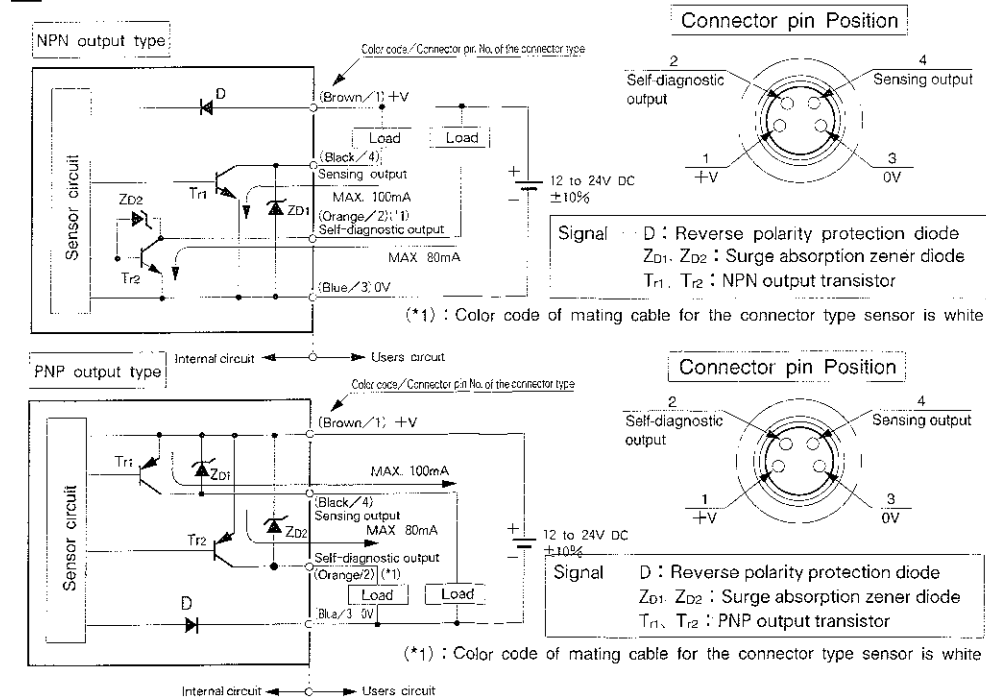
NPN output type

Color code／Connector pin No. of the connector type

D

(Brown／1) +V

Load

Load

Sensor circuit

(Black／4)
Sensing output

Tr1

$Z_{D2}$

$Z_{D1}$

MAX. 100mA

(Orange／2) (*1)
Self-diagnostic output

MAX. 80mA

Tr2

(Blue／3) 0V

12 to 24V DC
±10%

Connector pin Position

2
Self-diagnostic output

4
Sensing output

1
+V

3
0V

Signal D : Reverse polarity protection diode
$Z_{D1}$, $Z_{D2}$ : Surge absorption zener diode
$T_{r1}$, $T_{r2}$ : NPN output transistor

(*1) : Color code of mating cable for the connector type sensor is white

Internal circuit ← → Users circuit

PNP output type

Color code／Connector pin No. of the connector type

(Brown／1) +V

Tr1

$Z_{D1}$

MAX. 100mA

Sensor circuit

(Black／4)
Sensing output
MAX. 80mA

Tr2

$Z_{D2}$

Self-diagnostic output
(Orange/2) (*1)

Load

Load

D

Blue／3 0V

12 to 24V DC
±10%

Connector pin Position

2
Self-diagnostic output

4
Sensing output

1
+V

3
0V

Signal D : Reverse polarity protection diode
$Z_{D1}$, $Z_{D2}$ : Surge absorption zener diode
$T_{r1}$, $T_{r2}$ : PNP output transistor

(*1) : Color code of mating cable for the connector type sensor is white

Internal circuit ← → Users circuit